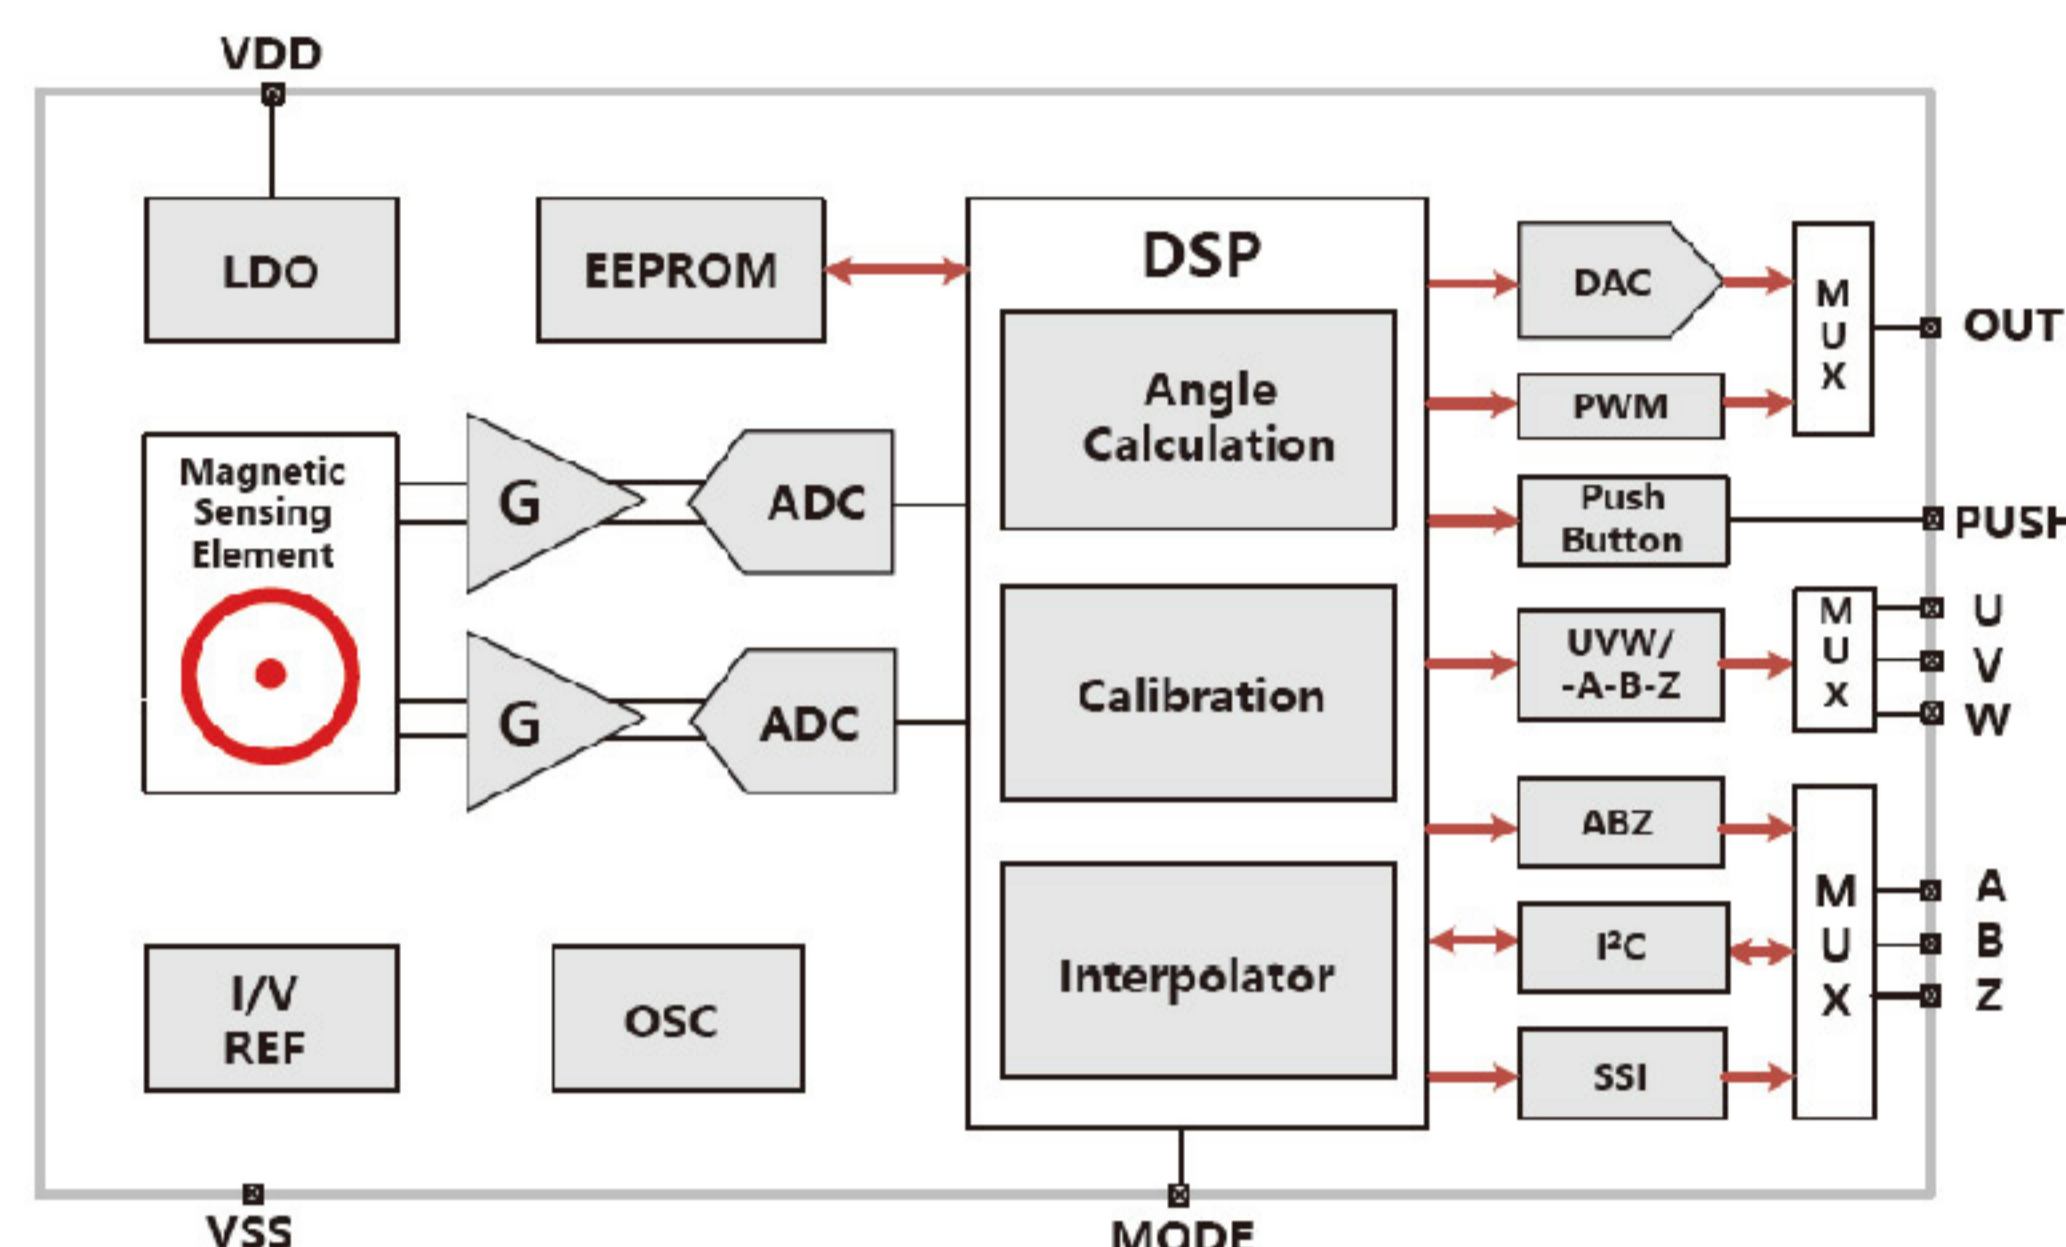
VDD

LDO

EEPROM

DSP

Angle Calculation

Calibration

Interpolator

Magnetic Sensing Element

G

ADC

G

ADC

DAC

PWM

Push Button

UVW/ -A-B-Z

ABZ

I²C

SSI

MUX

OUT

PUSH

MUX

U

V

W

MUX

A

B

Z

I/V REF

OSC

VSS

MODE